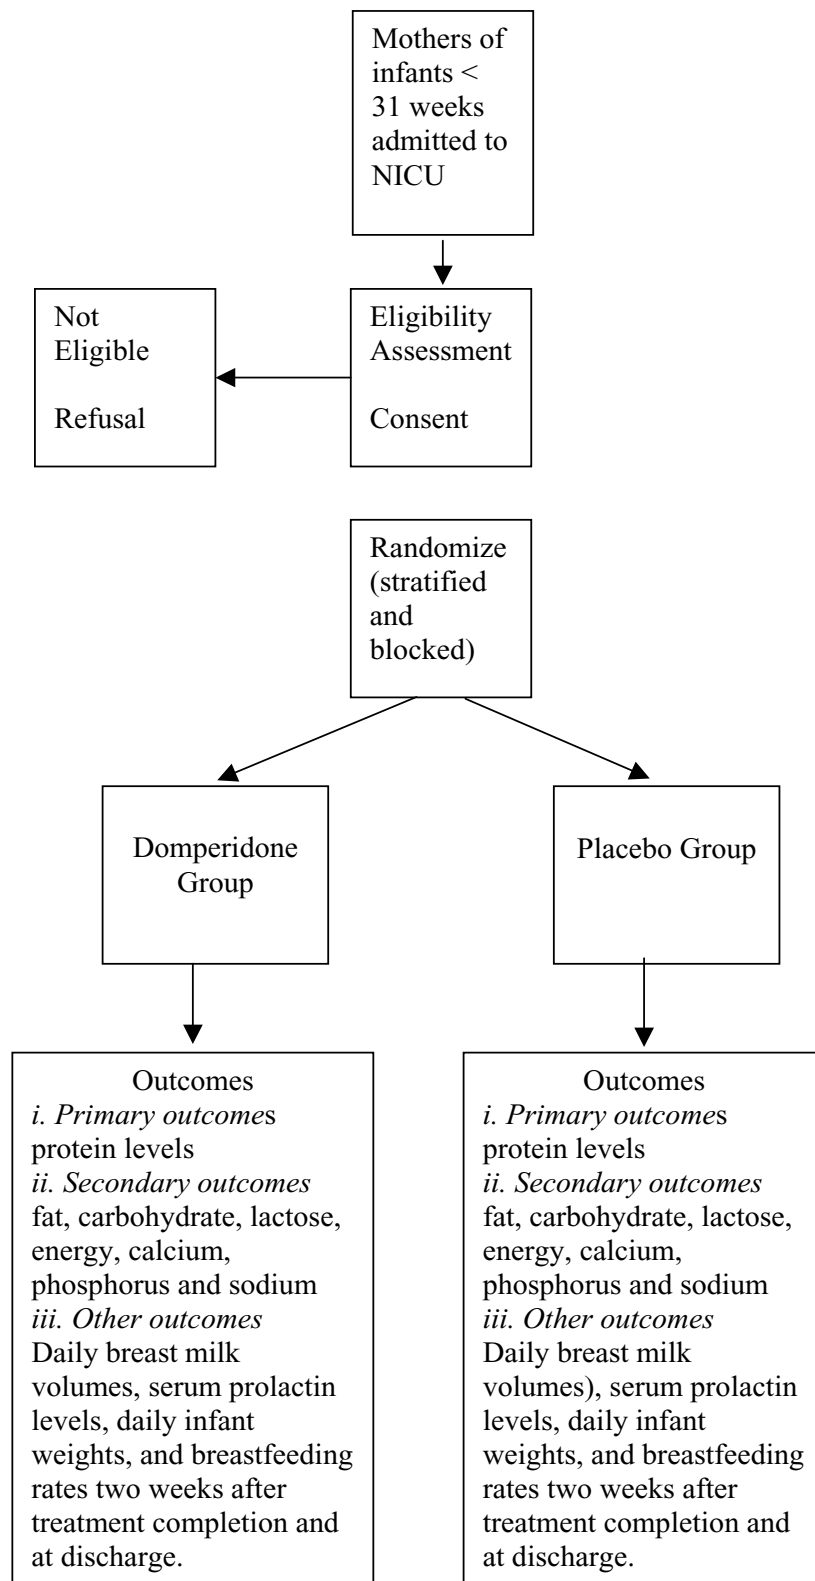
Mothers of infants < 31 weeks admitted to NICU

Not Eligible

Refusal

Eligibility Assessment

Consent

Randomize (stratified and blocked)

Domperidone Group

Placebo Group

Outcomes
i. Primary outcomes
protein levels
ii. Secondary outcomes
fat, carbohydrate, lactose, energy, calcium, phosphorus and sodium
iii. Other outcomes
Daily breast milk volumes, serum prolactin levels, daily infant weights, and breastfeeding rates two weeks after treatment completion and at discharge.

Outcomes
i. Primary outcomes
protein levels
ii. Secondary outcomes
fat, carbohydrate, lactose, energy, calcium, phosphorus and sodium
iii. Other outcomes
Daily breast milk volumes), serum prolactin levels, daily infant weights, and breastfeeding rates two weeks after treatment completion and at discharge.